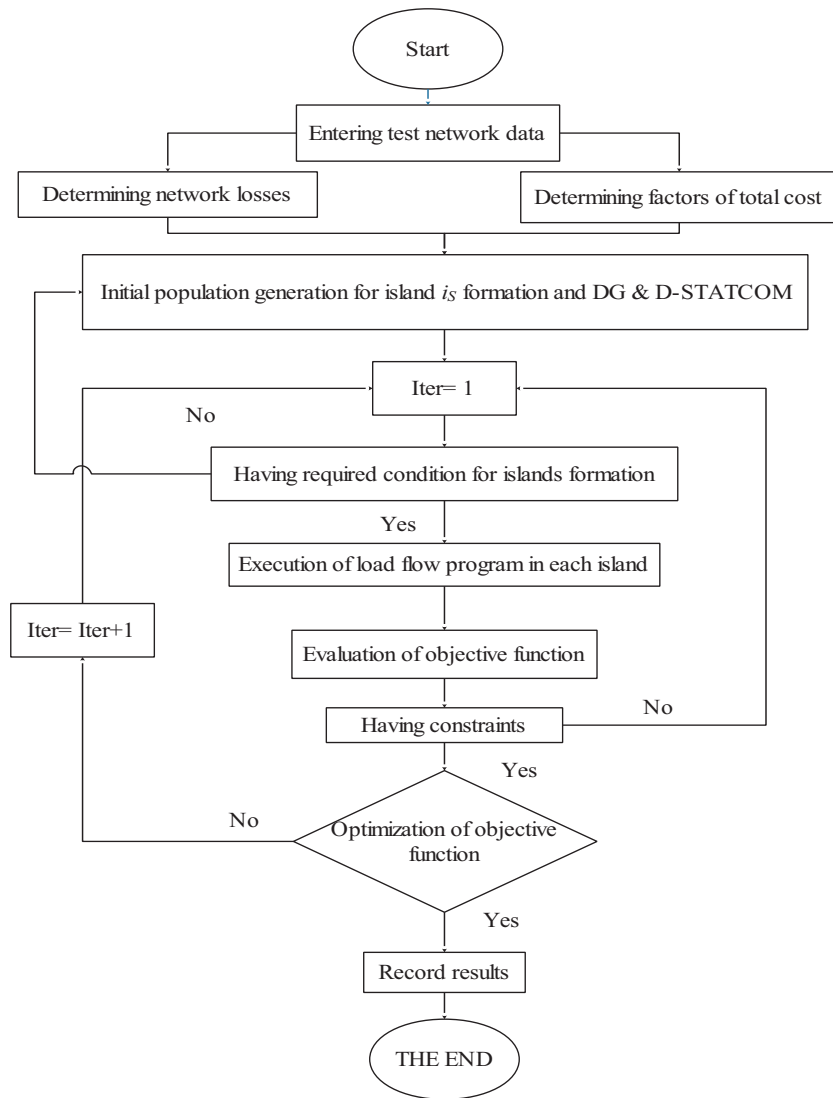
Start

Entering test network data

Determining network losses

Determining factors of total cost

Initial population generation for island $i_S$ formation and DG & D-STATCOM

Iter= 1

No

Having required condition for islands formation

Yes

Execution of load flow program in each island

Iter= Iter+1

Evaluation of objective function

Having constraints

No

Yes

No

Optimization of objective function

Yes

Record results

THE END